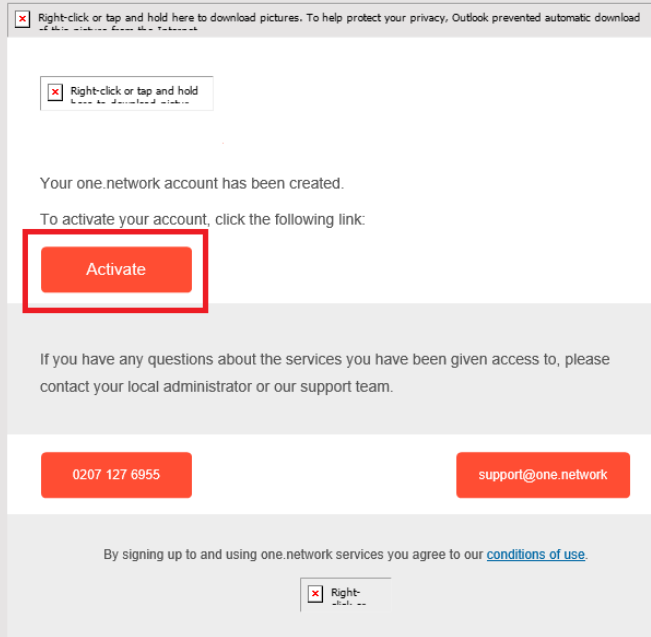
Right-click or tap and hold here to download pictures. To help protect your privacy, Outlook prevented automatic download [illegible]

Right-click or tap and hold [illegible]

Your one.network account has been created.

To activate your account, click the following link:

Activate

If you have any questions about the services you have been given access to, please contact your local administrator or our support team.

0207 127 6955

support@one.network

By signing up to and using one.network services you agree to our conditions of use.

Right- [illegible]